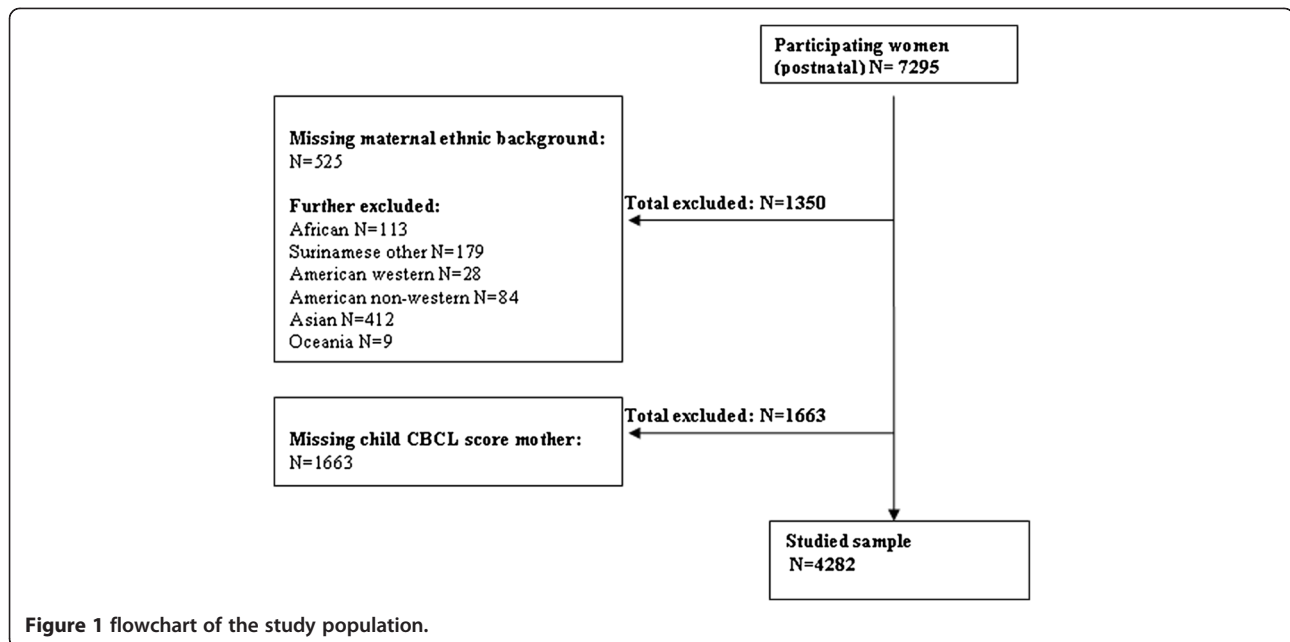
Participating women (postnatal) N= 7295

Missing maternal ethnic background:
N=525

Further excluded:
African N=113
Surinamese other N=179
American western N=28
American non-western N=84
Asian N=412
Oceania N=9

Total excluded: N=1350

Total excluded: N=1663

Missing child CBCL score mother:
N=1663

Studied sample
N=4282

Figure 1 flowchart of the study population.